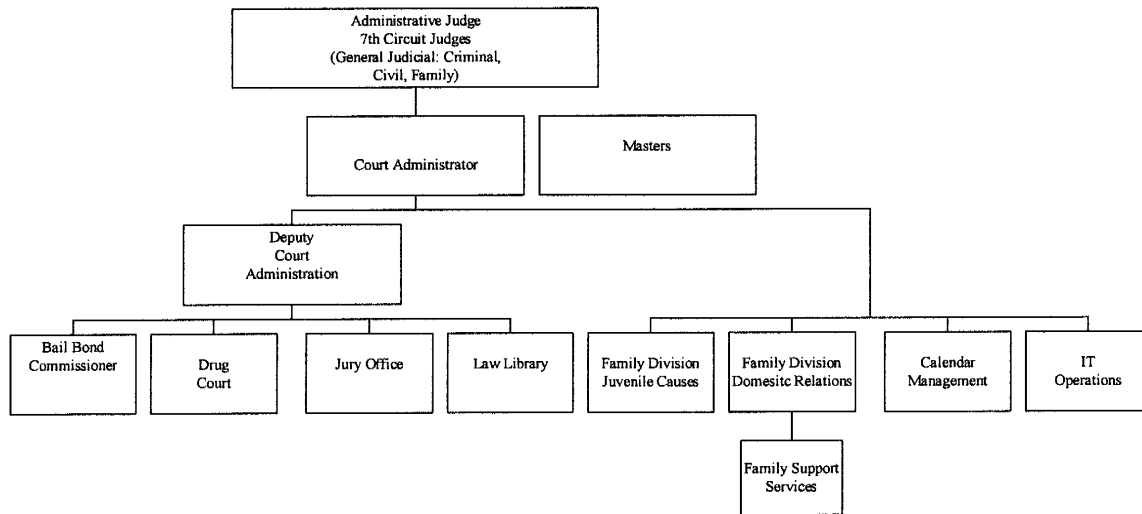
Administrative Judge
7th Circuit Judges
(General Judicial: Criminal, Civil, Family)

Court Administrator

Masters

Deputy Court Administration

Bail Bond Commissioner

Drug Court

Jury Office

Law Library

Family Division Juvenile Causes

Family Division Domesitc Relations

Family Support Services

Calendar Management

IT Operations